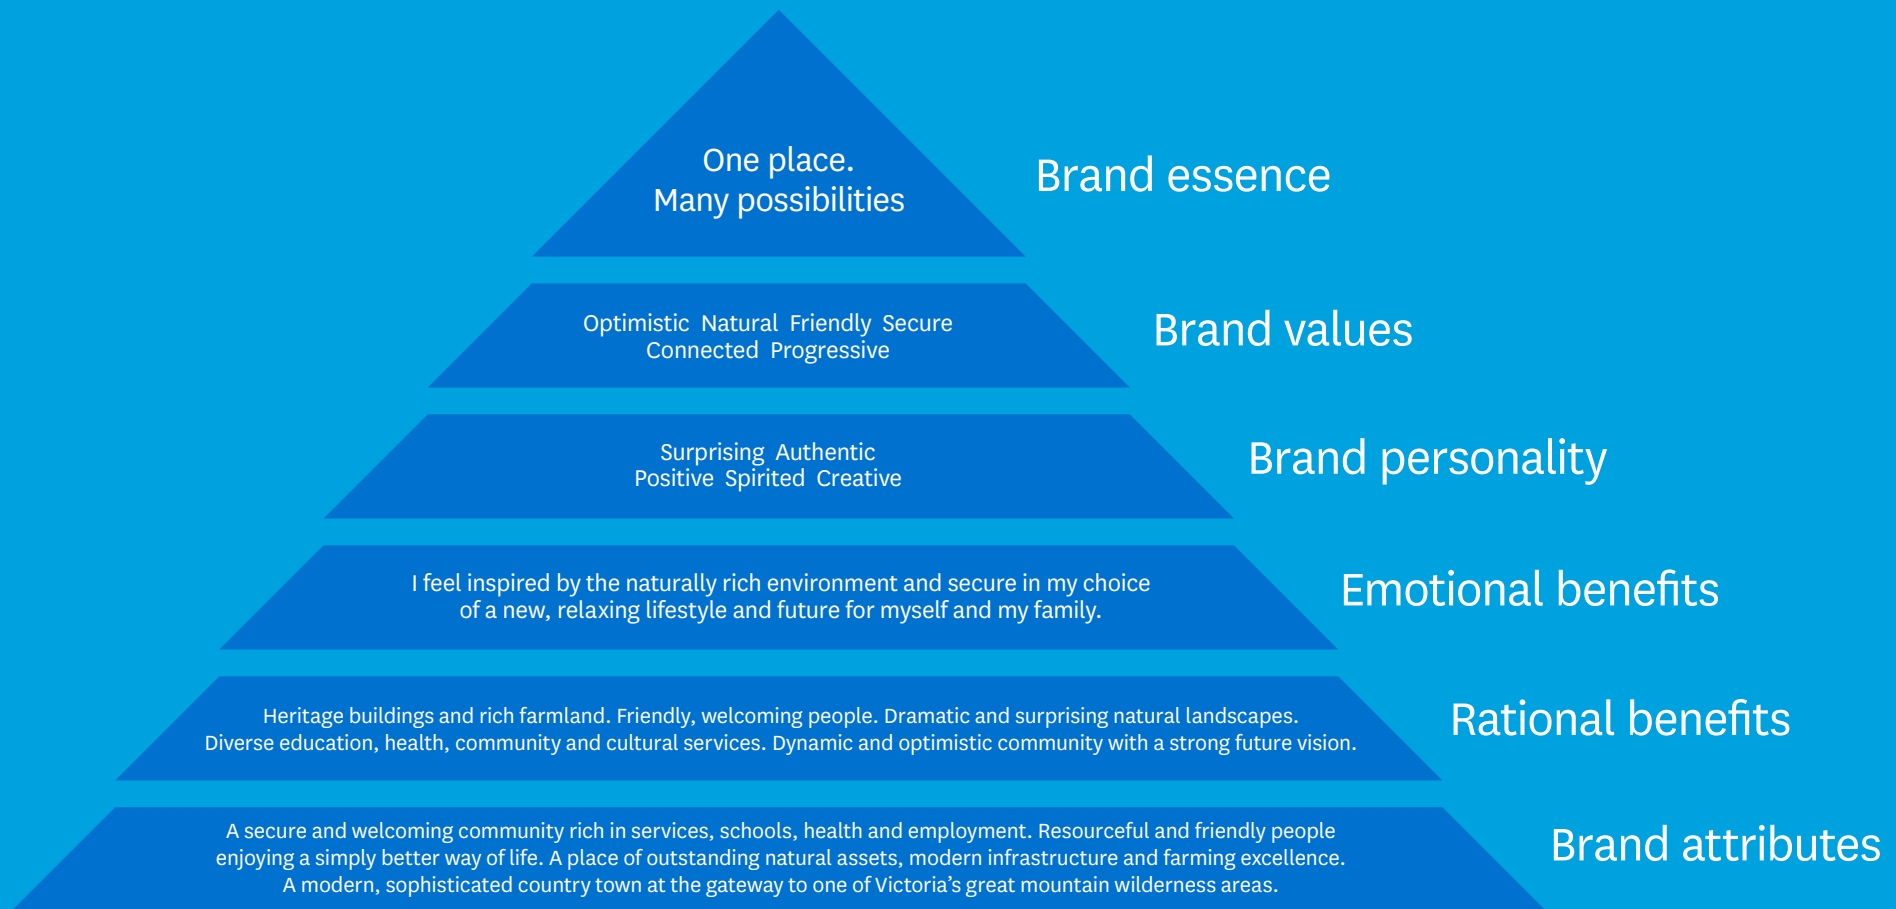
One place.
Many possibilities

Brand essence

Optimistic Natural Friendly Secure
Connected Progressive

Brand values

Surprising Authentic
Positive Spirited Creative

Brand personality

I feel inspired by the naturally rich environment and secure in my choice of a new, relaxing lifestyle and future for myself and my family.

Emotional benefits

Heritage buildings and rich farmland. Friendly, welcoming people. Dramatic and surprising natural landscapes. Diverse education, health, community and cultural services. Dynamic and optimistic community with a strong future vision.

Rational benefits

A secure and welcoming community rich in services, schools, health and employment. Resourceful and friendly people enjoying a simply better way of life. A place of outstanding natural assets, modern infrastructure and farming excellence. A modern, sophisticated country town at the gateway to one of Victoria's great mountain wilderness areas.

Brand attributes